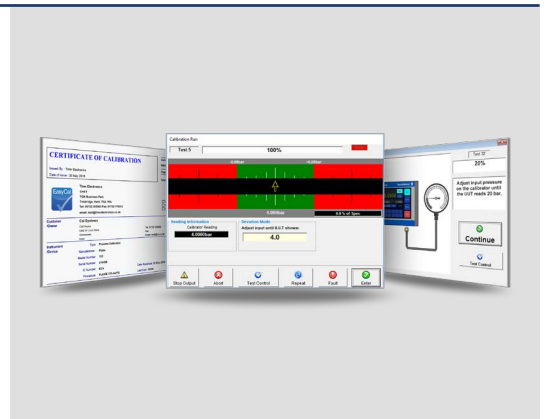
CERTIFICATE OF CALIBRATION

EasyCal

Time Electronics

Customer

Instrument

Calibration Run

Test 5

100%

Reading Information

Calibrator Reading

4.0000bar

Deviation Mode

Adjust input until U.U.T shows:

4.0

0.0% of Spec

Stop Output

Abort

Test Control

Repeat

Fault

Enter

20%

Adjust input pressure on the calibrator until the UUT reads 20 bar.

Continue

Test Control